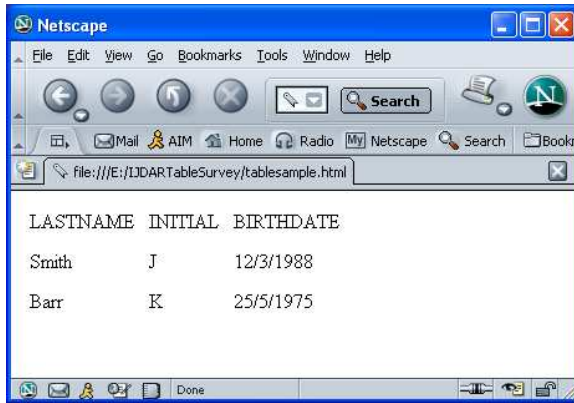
Netscape

File Edit View Go Bookmarks Tools Window Help

Search

N

Mail AIM Home Radio My Netscape Search Book

file:///E:/IJDARTableSurvey/tablesample.html

| LASTNAME | INITIAL | BIRTHDATE |
|---|---|---|
| Smith | J | 12/3/1988 |
| Barr | K | 25/5/1975 |

Done